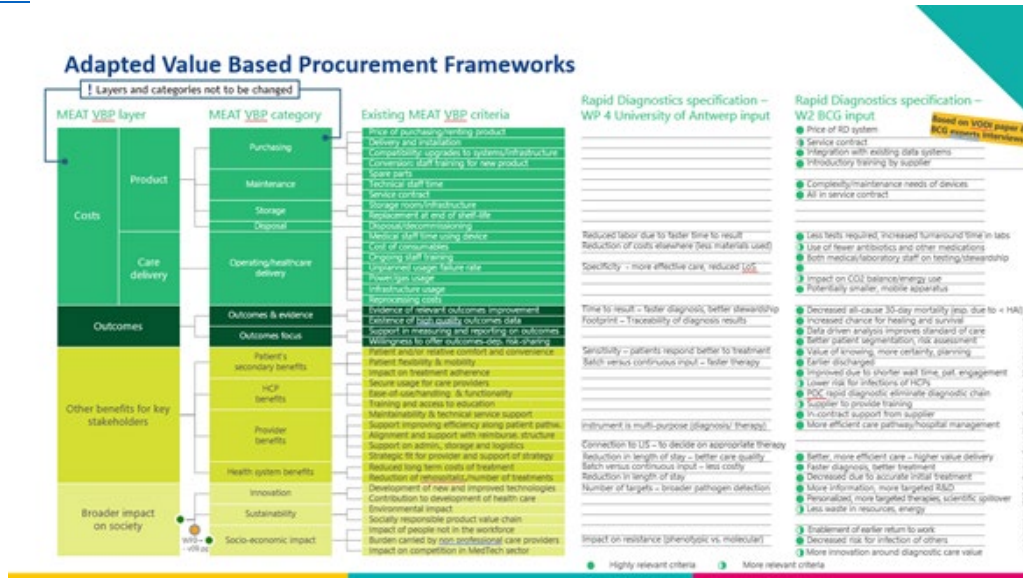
Adapted Value Based Procurement Frameworks

! Layers and categories not to be changed

MEAT VBP layer

MEAT VBP category

Existing MEAT VBP criteria

Rapid Diagnostics specification – WP 4 University of Antwerp input

Rapid Diagnostics specification – W2 BCG input

Based on VODI paper & BCG experts interviews

Costs

Product

Care delivery

Purchasing

Maintenance

Storage

Disposal

Operating/healthcare delivery

Price of purchasing/renting product
Delivery and installation
Compatibility/upgrades to systems/infrastructure
Conversion: staff training for new product
Spare parts
Technical staff time
Service contract
Storage room/infrastructure
Replacement at end of shelf-life
Disposal/decommissioning
Medical staff time using device
Cost of consumables
Ongoing staff training
Unplanned usage/ failure rate
Power/gas usage
Infrastructure usage
Reprocessing costs

Price of RD system
Service contract
Integration with existing data systems
Introductory training by supplier

Complexity/maintenance needs of devices
All in service contract

Reduced labor due to faster time to result
Reduction of costs elsewhere (less materials used)

Specificity – more effective care, reduced LoS

Less tests required, increased turnaround time in labs
Use of fewer antibiotics and other medications
Both medical/laboratory staff on testing/stewardship

Impact on CO2 balance/energy use
Potentially smaller, mobile apparatus

Outcomes

Outcomes & evidence

Outcomes focus

Evidence of relevant outcomes improvement
Evidence of high quality outcomes data
Support in measuring and reporting on outcomes
Willingness to offer outcomes-dep. risk-sharing

Time to result – faster diagnosis, better stewardship
Footprint – Traceability of diagnosis results

Decreased all-cause 30-day mortality (esp. due to < HAI)
Increased chance for healing and survival
Data driven analysis improves standard of care
Better patient segmentation, risk assessment

Other benefits for key stakeholders

Patient's secondary benefits

HCP benefits

Provider benefits

Health system benefits

Patient and/or relative comfort and convenience
Patient flexibility & mobility
Impact on treatment adherence
Secure usage for care providers
Ease-of-use/handling & functionality
Training and access to education
Maintainability & technical service support
Support improving efficiency along patient pathw.
Alignment and support with reimburse. structure
Support on admin, storage and logistics
Strategic fit for provider and support of strategy
Reduced long term costs of treatment
Reduction of rehospitaliz./number of treatments

Sensitivity – patients respond better to treatment
Batch versus continuous input – faster therapy

Instrument is multi-purpose (diagnosis/ therapy)

Connection to LIS – to decide on appropriate therapy
Reduction in length of stay – better care quality
Batch versus continuous input – less costly
Reduction in length of stay
Number of targets – broader pathogen detection

Value of knowing, more certainty, planning
Earlier discharged
Improved due to shorter wait time, pat. engagement
Lower risk for infections of HCPs
POC rapid diagnostic eliminate diagnostic chain
Supplier to provide training
In-contract support from supplier
More efficient care pathway/hospital management

Better, more efficient care – higher value delivery
Faster diagnosis, better treatment
Decreased due to accurate initial treatment
More information, more targeted R&D
Personalized, more targeted therapies, scientific spillover
Less waste in resources, energy

Broader impact on society

Innovation

Sustainability

Socio-economic impact

Development of new and improved technologies
Contribution to development of health care
Environmental impact
Socially responsible product value chain
Impact of people not in the workforce
Burden carried by non professional care providers
Impact on competition in MedTech sector

Impact on resistance (phenotypic vs. molecular)

Enablement of earlier return to work
Decreased risk for infection of others
More innovation around diagnostic care value

W/9 – v09.pp

Highly relevant criteria

More relevant criteria